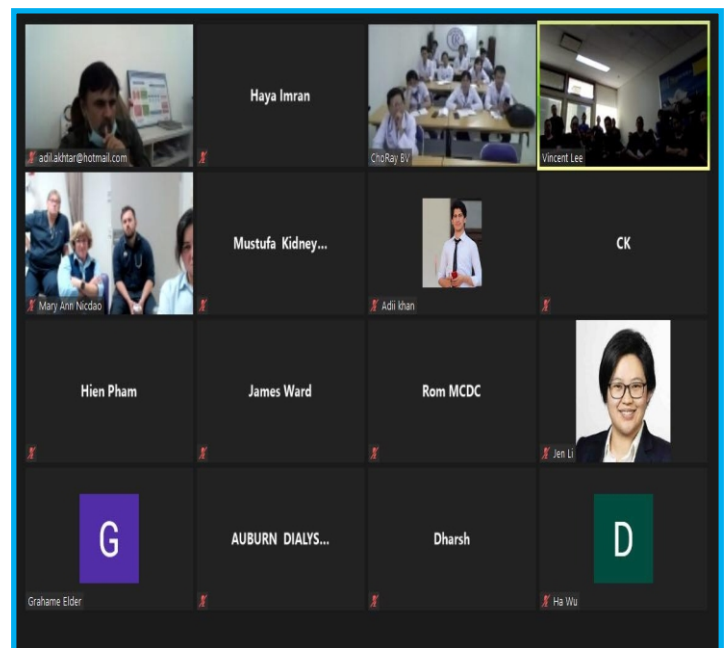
adil.akhtar@hotmail.com

Haya Imran

ChoRay BV

Vincent Lee

Mary Ann Nicdao

Mustufa Kidney...

Adil khan

CK

Hien Pham

James Ward

Rom MCDC

Jen Li

G

Grahame Elder

AUBURN DIALYS...

Dharsh

D

Ha Wu